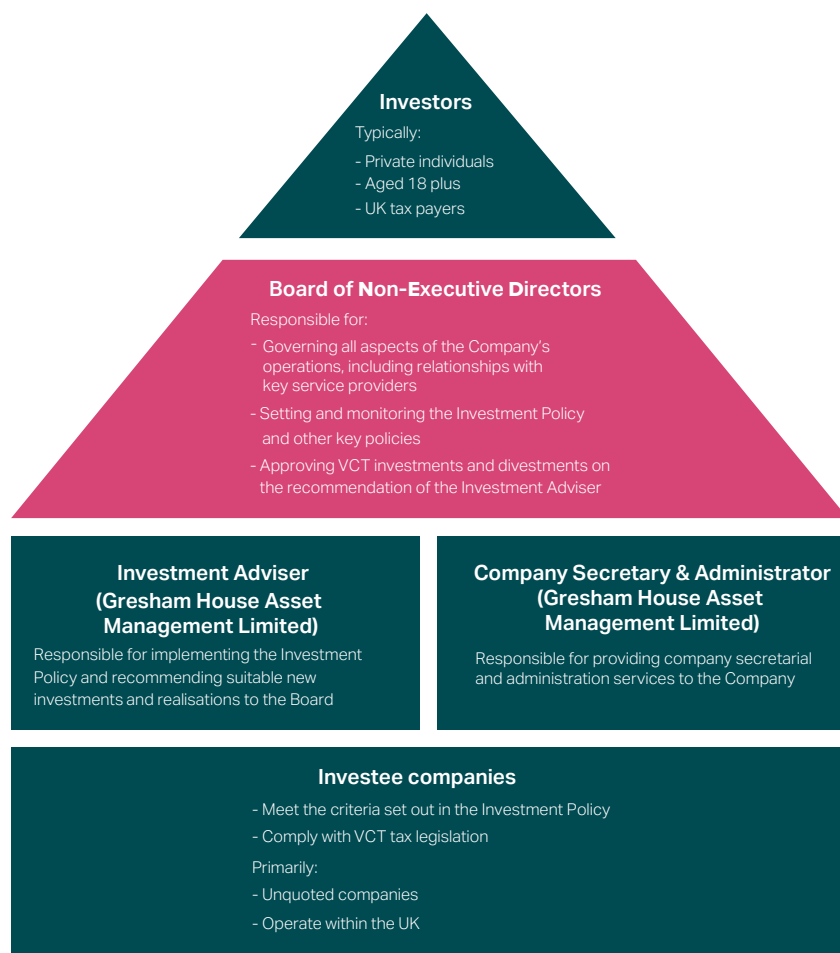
Investors

Typically:

- Private individuals
- Aged 18 plus
- UK tax payers

Board of Non-Executive Directors

Responsible for:

- Governing all aspects of the Company's operations, including relationships with key service providers
- Setting and monitoring the Investment Policy and other key policies
- Approving VCT investments and divestments on the recommendation of the Investment Adviser

Investment Adviser (Gresham House Asset Management Limited)

Responsible for implementing the Investment Policy and recommending suitable new investments and realisations to the Board

Company Secretary & Administrator (Gresham House Asset Management Limited)

Responsible for providing company secretarial and administration services to the Company

Investee companies

- Meet the criteria set out in the Investment Policy
- Comply with VCT tax legislation

Primarily:

- Unquoted companies
- Operate within the UK